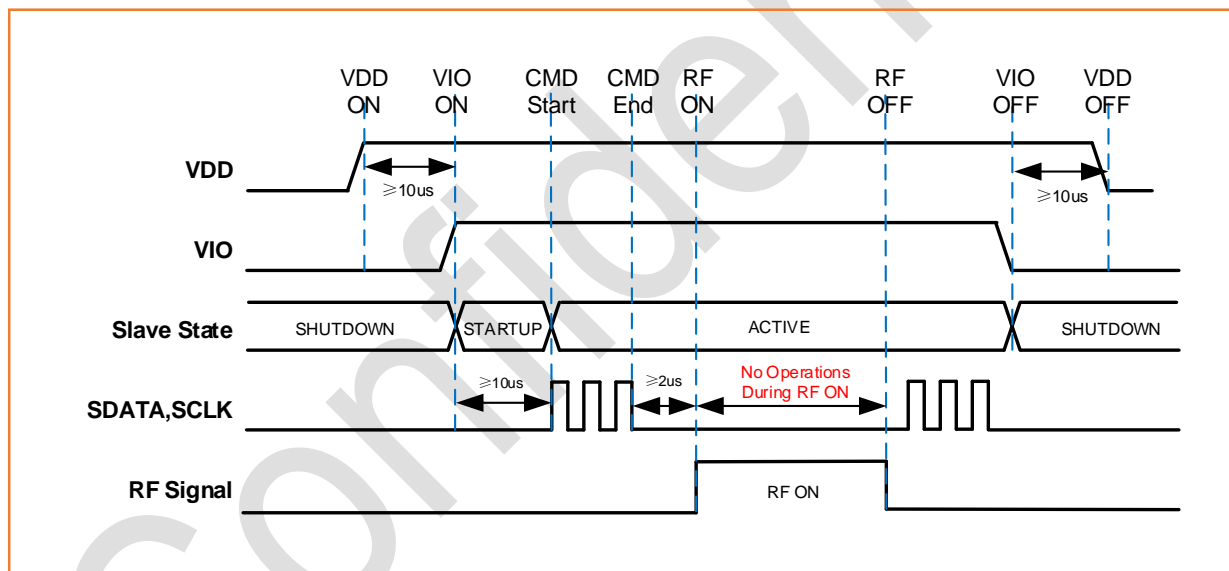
VDD ON
VIO ON
CMD Start
CMD End
RF ON
RF OFF
VIO OFF
VDD OFF

VDD
$\geqslant$10us
$\geqslant$10us

VIO

Slave State
SHUTDOWN
STARTUP
ACTIVE
SHUTDOWN

SDATA,SCLK
$\geqslant$10us
$\geqslant$2us
No Operations During RF ON

RF Signal
RF ON

Confidential